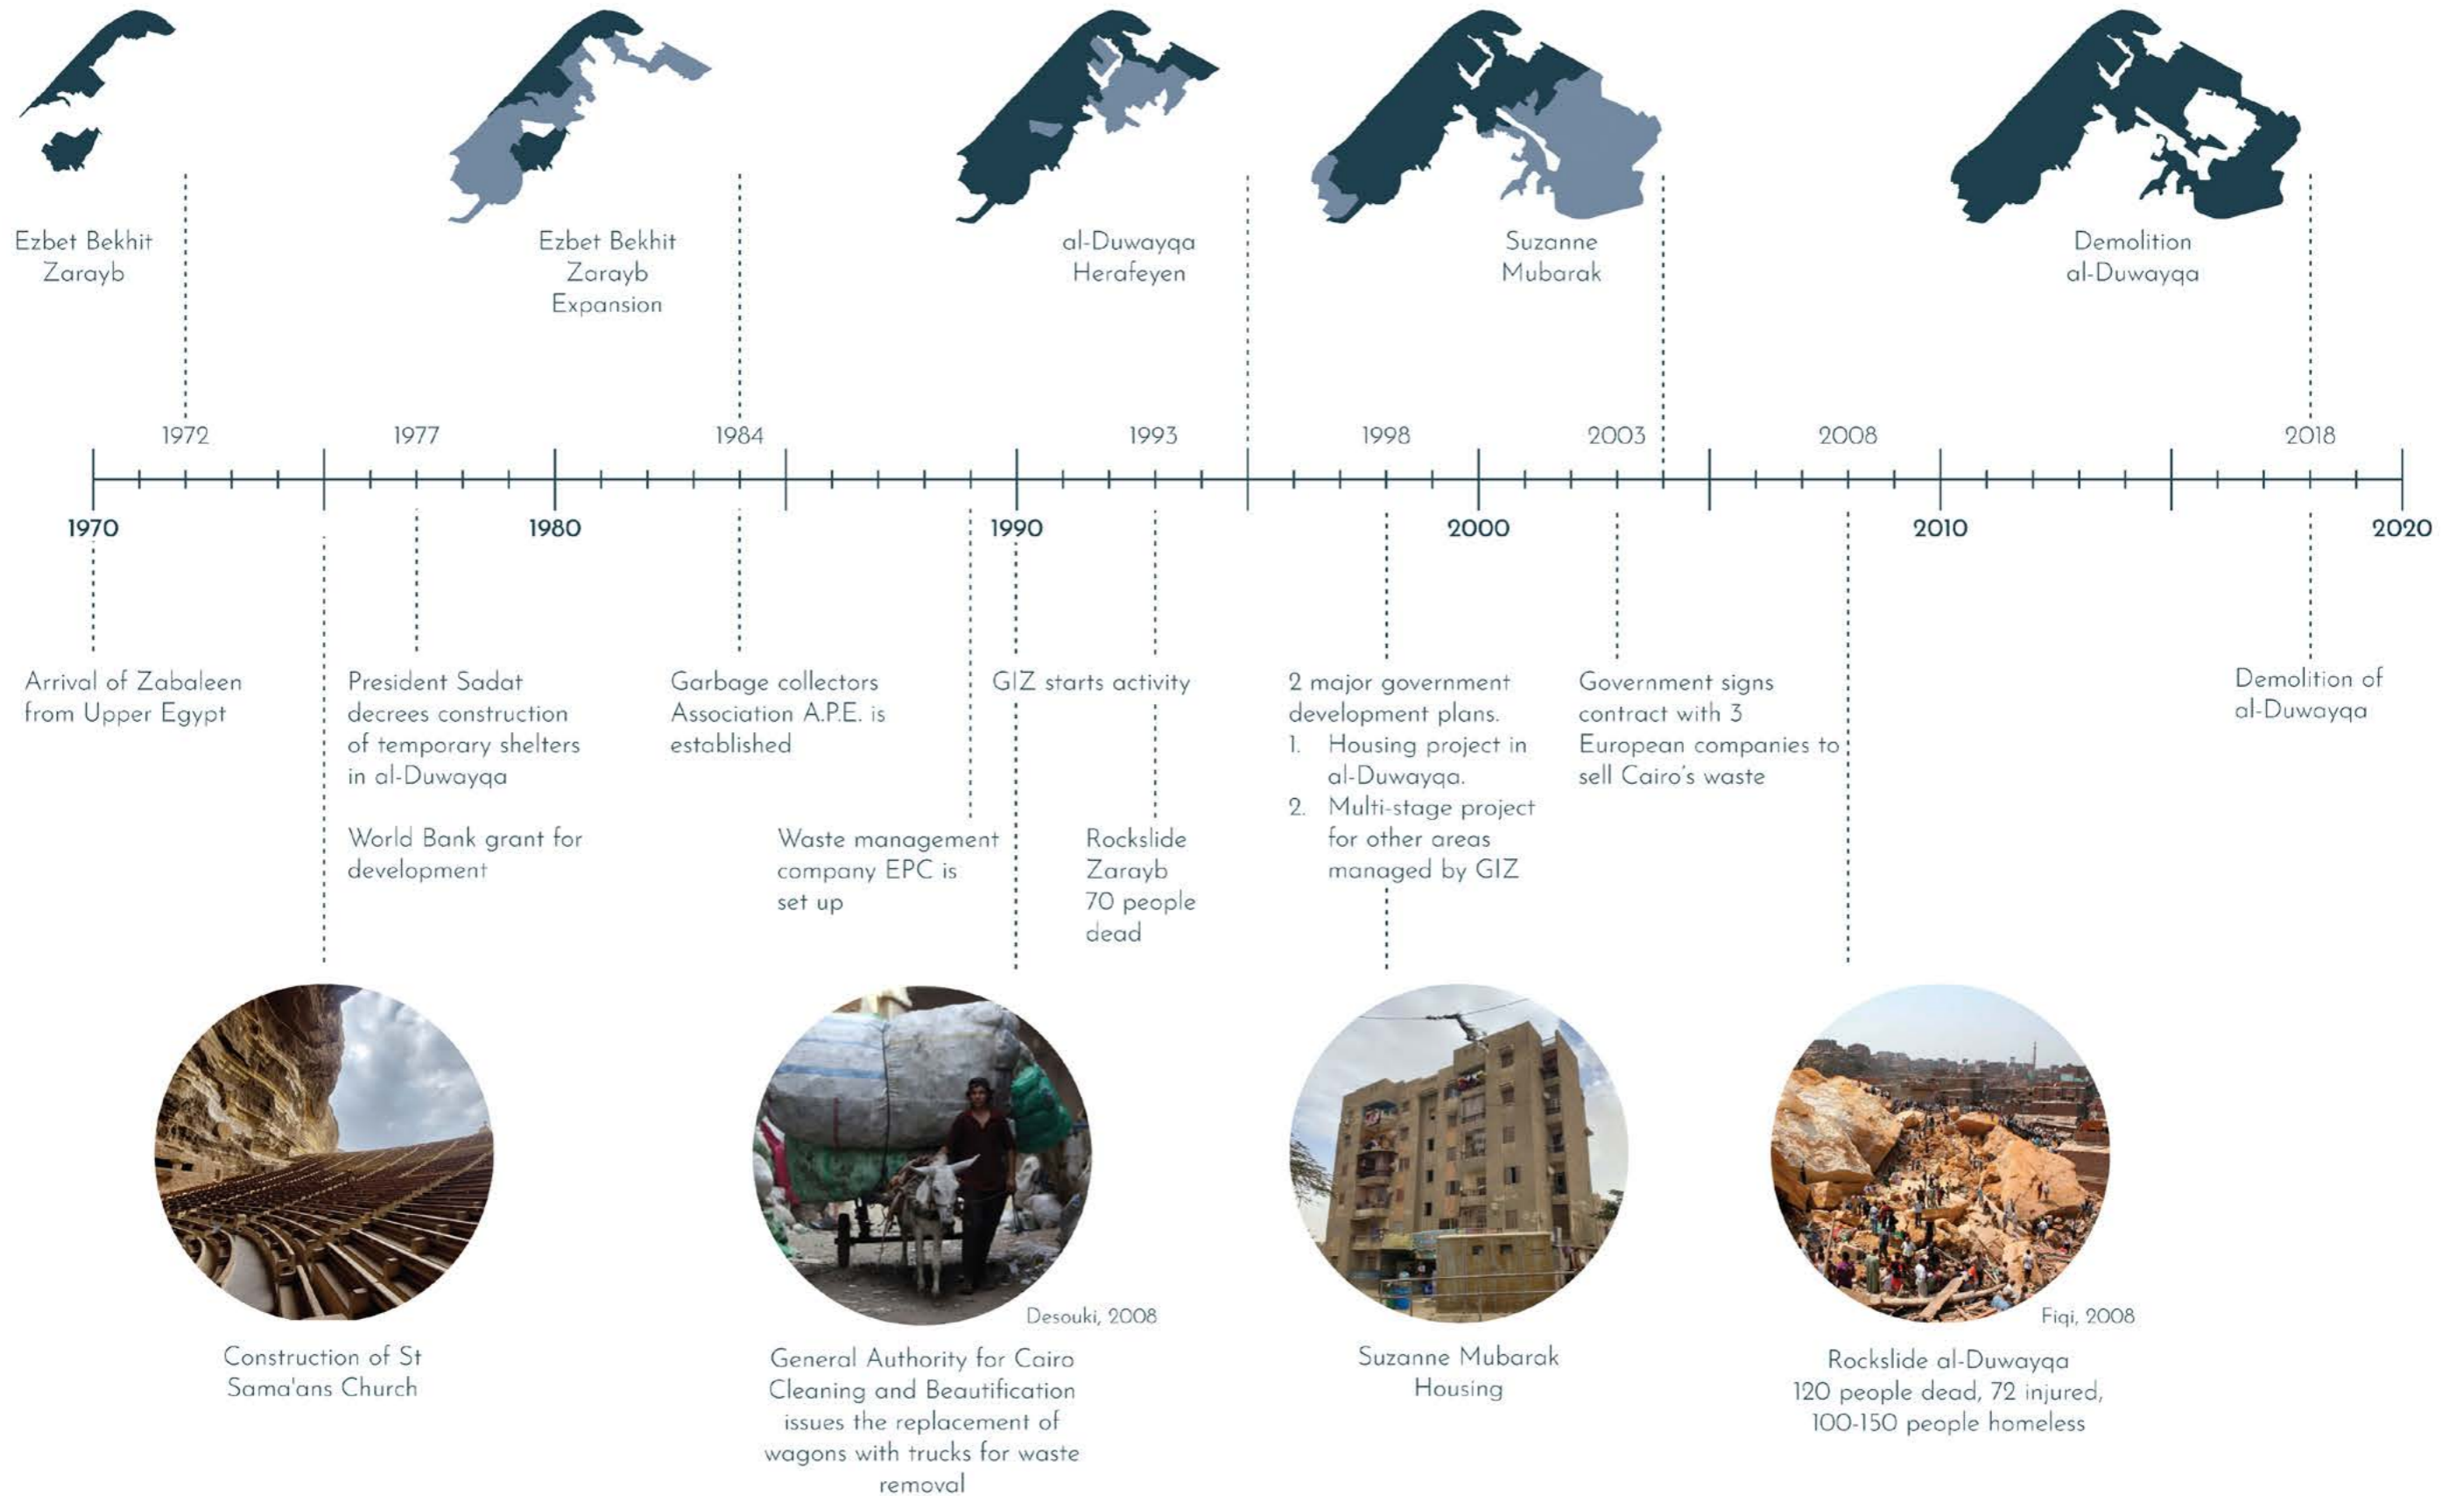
Ezbet Bekhit Zarayb

Ezbet Bekhit Zarayb Expansion

al-Duwayqa Herafeyen

Suzanne Mubarak

Demolition al-Duwayqa

1972 1977 1984 1993 1998 2003 2008 2018

1970 1980 1990 2000 2010 2020

Arrival of Zabaleen from Upper Egypt

President Sadat decrees construction of temporary shelters in al-Duwayqa

World Bank grant for development

Garbage collectors Association A.P.E. is established

Waste management company EPC is set up

GIZ starts activity

Rockslide Zarayb 70 people dead

2 major government development plans.
1. Housing project in al-Duwayqa.
2. Multi-stage project for other areas managed by GIZ

Government signs contract with 3 European companies to sell Cairo's waste

Demolition of al-Duwayqa

Construction of St Sama'ans Church

Desouki, 2008

General Authority for Cairo Cleaning and Beautification issues the replacement of wagons with trucks for waste removal

Suzanne Mubarak Housing

Fiqi, 2008

Rockslide al-Duwayqa 120 people dead, 72 injured, 100-150 people homeless